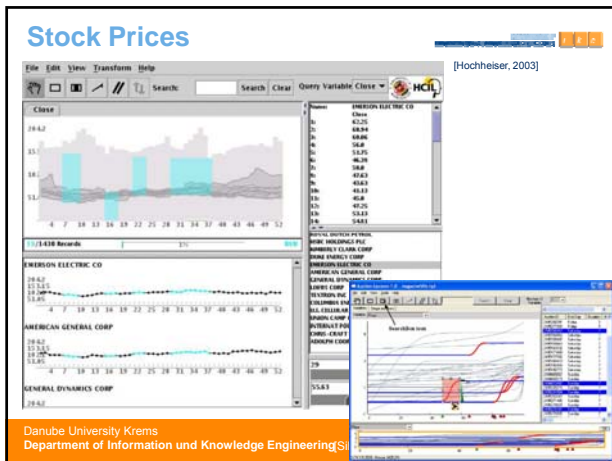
Stock Prices

[Hochheiser, 2003]

File Edit View Transform Help

Search: Search Clear Query Variable Close HCIL

Close

4 7 10 13 16 19 22 25 28 31 34 37 40 43 46 49 52

1439 Records

EMERSON ELECTRIC CO

AMERICAN GENERAL CORP

GENERAL DYNAMICS CORP

Name: EMERSON ELECTRIC CO
Close
1: 62.25
2: 68.94
3: 69.06
4: 56.0
5: 53.75
6: 46.38
7: 50.0
8: 47.63
9: 45.63
10: 41.13
11: 45.0
12: 47.25
13: 53.13
14: 54.81

ROYAL DUTCH PETROL
HSBC HOLDINGS PLC
KIMBERLY CLARK CORP
DUKE ENERGY CORP
EMERSON ELECTRIC CO
AMERICAN GENERAL CORP
GENERAL DYNAMICS CORP

Danube University Krems
Department of Information und Knowledge Engineering